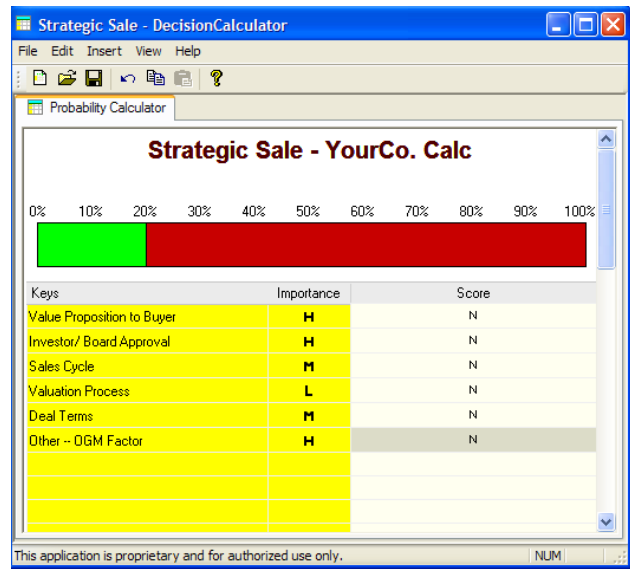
Strategic Sale - DecisionCalculator

File Edit Insert View Help

Probability Calculator

Strategic Sale - YourCo. Calc

0% 10% 20% 30% 40% 50% 60% 70% 80% 90% 100%

| Keys | Importance | Score |
|---|---|---|
| Value Proposition to Buyer | H | N |
| Investor/ Board Approval | H | N |
| Sales Cycle | M | N |
| Valuation Process | L | N |
| Deal Terms | M | N |
| Other -- OGM Factor | H | N |

This application is proprietary and for authorized use only.

NUM